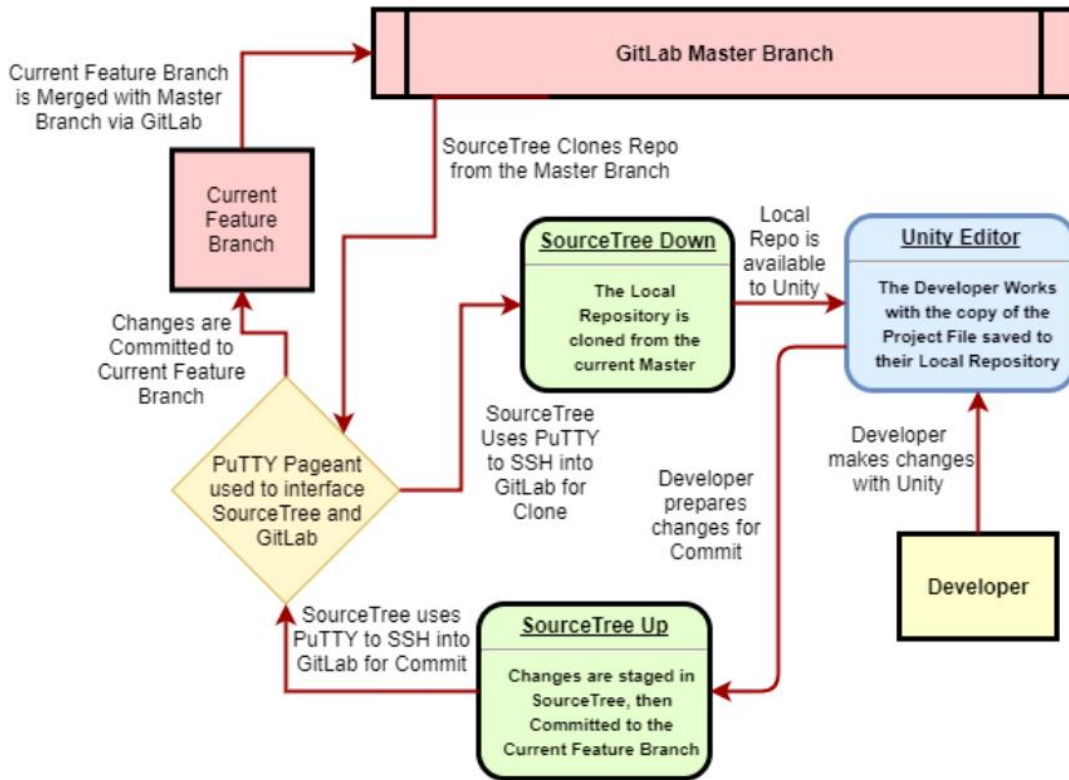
GitLab Master Branch

Current Feature Branch is Merged with Master Branch via GitLab

SourceTree Clones Repo from the Master Branch

Current Feature Branch

SourceTree Down

The Local Repository is cloned from the current Master

Local Repo is available to Unity

Unity Editor

The Developer Works with the copy of the Project File saved to their Local Repository

Changes are Committed to Current Feature Branch

PuTTY Pageant used to interface SourceTree and GitLab

SourceTree Uses PuTTY to SSH into GitLab for Clone

Developer prepares changes for Commit

Developer makes changes with Unity

Developer

SourceTree uses PuTTY to SSH into GitLab for Commit

SourceTree Up

Changes are staged in SourceTree, then Committed to the Current Feature Branch